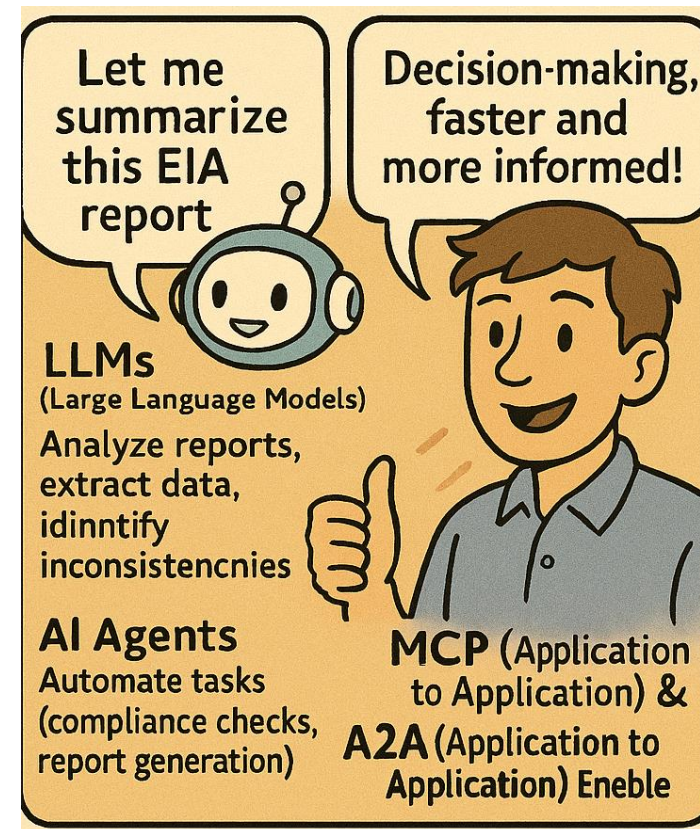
Let me summarize this EIA report

Decision-making, faster and more informed!

LLMs
(Large Language Models)
Analyze reports, extract data, idinntify inconsistencnies

AI Agents
Automate tasks (compliance checks, report generation)

MCP (Application to Application) &
A2A (Application to Application) Eneble